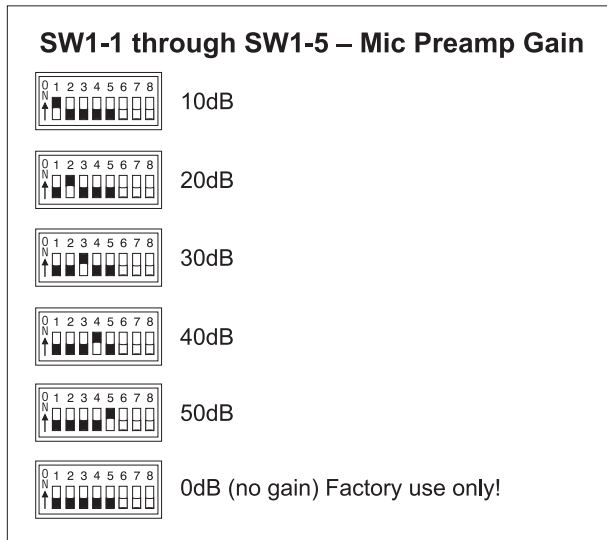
SW1-1 through SW1-5 – Mic Preamp Gain

O N 1 2 3 4 5 6 7 8

10dB

O N 1 2 3 4 5 6 7 8

20dB

O N 1 2 3 4 5 6 7 8

30dB

O N 1 2 3 4 5 6 7 8

40dB

O N 1 2 3 4 5 6 7 8

50dB

O N 1 2 3 4 5 6 7 8

0dB (no gain) Factory use only!